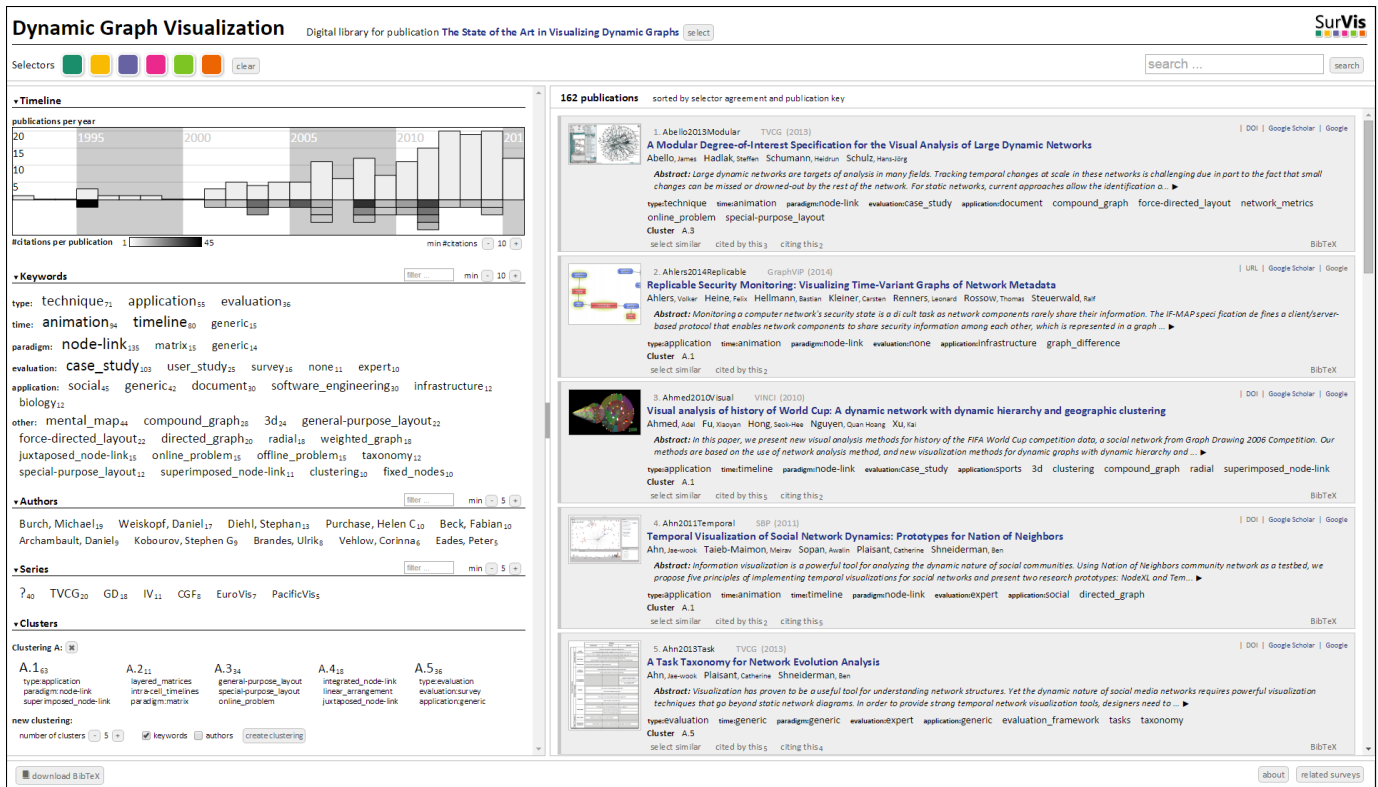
Dynamic Graph Visualization

Digital library for publication The State of the Art in Visualizing Dynamic Graphs select

SurVis

Selectors clear

search ... search

▾Timeline

publications per year

20
15
10
5

1995 2000 2005 2010 201

#citations per publication 1 45 min #citations - 10 +

▾Keywords filter... min - 10 +

type: technique$_{71}$ application$_{55}$ evaluation$_{36}$
time: animation$_{94}$ timeline$_{80}$ generic$_{15}$
paradigm: node-link$_{135}$ matrix$_{15}$ generic$_{14}$
evaluation: case_study$_{103}$ user_study$_{25}$ survey$_{16}$ none$_{11}$ expert$_{10}$
application: social$_{45}$ generic$_{42}$ document$_{30}$ software_engineering$_{30}$ infrastructure$_{12}$ biology$_{12}$
other: mental_map$_{44}$ compound_graph$_{28}$ 3d$_{24}$ general-purpose_layout$_{22}$ force-directed_layout$_{22}$ directed_graph$_{20}$ radial$_{18}$ weighted_graph$_{18}$ juxtaposed_node-link$_{15}$ online_problem$_{15}$ offline_problem$_{15}$ taxonomy$_{12}$ special-purpose_layout$_{12}$ superimposed_node-link$_{11}$ clustering$_{10}$ fixed_nodes$_{10}$

▾Authors filter... min - 5 +

Burch, Michael$_{19}$ Weiskopf, Daniel$_{17}$ Diehl, Stephan$_{13}$ Purchase, Helen C$_{10}$ Beck, Fabian$_{10}$ Archambault, Daniel$_{9}$ Kobourov, Stephen G$_{9}$ Brandes, Ulrik$_{8}$ Vehlow, Corinna$_{6}$ Eades, Peter$_{5}$

▾Series filter... min - 5 +

?$_{40}$ TVCG$_{20}$ GD$_{18}$ IV$_{11}$ CGF$_{8}$ EuroVis$_{7}$ PacificVis$_{5}$

▾Clusters

Clustering A:

A.1$_{63}$ type:application paradigm:node-link superimposed_node-link
A.2$_{11}$ layered_matrices intra-cell_timelines paradigm:matrix
A.3$_{34}$ general-purpose_layout special-purpose_layout online_problem
A.4$_{18}$ integrated_node-link linear_arrangement juxtaposed_node-link
A.5$_{36}$ type:evaluation evaluation:survey application:generic

new clustering:
number of clusters - 5 + keywords authors create clustering

162 publications sorted by selector agreement and publication key

1. Abello2013Modular TVCG (2013) | DOI | Google Scholar | Google
A Modular Degree-of-Interest Specification for the Visual Analysis of Large Dynamic Networks
Abello, James Hadlak, Steffen Schumann, Heidrun Schulz, Hans-Jörg
Abstract: Large dynamic networks are targets of analysis in many fields. Tracking temporal changes at scale in these networks is challenging due in part to the fact that small changes can be missed or drowned-out by the rest of the network. For static networks, current approaches allow the identification o... ▶
type:technique time:animation paradigm:node-link evaluation:case_study application:document compound_graph force-directed_layout network_metrics online_problem special-purpose_layout
Cluster A.3
select similar cited by this$_{3}$ citing this$_{2}$ BibTeX

2. Ahlers2014Replicable GraphViP (2014) | URL | Google Scholar | Google
Replicable Security Monitoring: Visualizing Time-Variant Graphs of Network Metadata
Ahlers, Volker Heine, Felix Hellmann, Bastian Kleiner, Carsten Renners, Leonard Rossow, Thomas Steuerwald, Ralf
Abstract: Monitoring a computer network's security state is a di cult task as network components rarely share their information. The IF-MAP speci fication de fines a client/server-based protocol that enables network components to share security information among each other, which is represented in a graph ... ▶
type:application time:animation paradigm:node-link evaluation:none application:infrastructure graph_difference
Cluster A.1
select similar cited by this$_{2}$ BibTeX

3. Ahmed2010Visual VINCI (2010) | DOI | Google Scholar | Google
Visual analysis of history of World Cup: A dynamic network with dynamic hierarchy and geographic clustering
Ahmed, Adel Fu, Xiaoyan Hong, Seok-Hee Nguyen, Quan Hoang Xu, Kai
Abstract: In this paper, we present new visual analysis methods for history of the FIFA World Cup competition data, a social network from Graph Drawing 2006 Competition. Our methods are based on the use of network analysis method, and new visualization methods for dynamic graphs with dynamic hierarchy and the use o... ▶
type:application time:timeline paradigm:node-link evaluation:case_study application:sports 3d clustering compound_graph radial superimposed_node-link
Cluster A.1
select similar cited by this$_{5}$ citing this$_{2}$ BibTeX

4. Ahn2011Temporal SBP (2011) | DOI | Google Scholar | Google
Temporal Visualization of Social Network Dynamics: Prototypes for Nation of Neighbors
Ahn, Jae-wook Taieb-Maimon, Meirav Sopan, Awalin Plaisant, Catherine Shneiderman, Ben
Abstract: Information visualization is a powerful tool for analyzing the dynamic nature of social communities. Using Nation of Neighbors community network as a testbed, we propose five principles of implementing temporal visualizations for social networks and present two research prototypes: NodeXL and Tem... ▶
type:application time:animation time:timeline paradigm:node-link evaluation:expert application:social directed_graph
Cluster A.1
select similar cited by this$_{5}$ citing this$_{5}$ BibTeX

5. Ahn2013Task TVCG (2013) | DOI | Google Scholar | Google
A Task Taxonomy for Network Evolution Analysis
Ahn, Jae-wook Plaisant, Catherine Shneiderman, Ben
Abstract: Visualization has proven to be a useful tool for understanding network structures. Yet the dynamic nature of social media networks requires powerful visualization techniques that go beyond static network diagrams. In order to provide strong temporal network visualization tools, designers need to ... ▶
type:evaluation time:generic paradigm:generic evaluation:expert application:generic evaluation_framework tasks taxonomy
Cluster A.5
select similar cited by this$_{5}$ citing this$_{4}$ BibTeX

download BibTeX

about related surveys